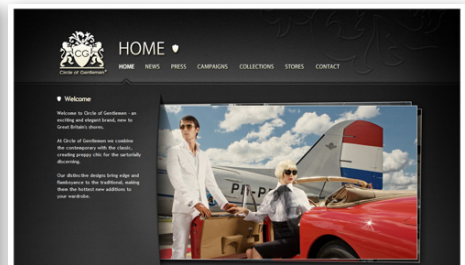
CG
Circle of Gentlemen

HOME

HOME NEWS PRESS CAMPAIGNS COLLECTIONS STORES CONTACT

Welcome

Welcome to Circle of Gentlemen - an exciting and elegant brand, new to Great Britain's shores.

At Circle of Gentlemen we combine the contemporary with the classic, creating preppy chic for the sartorially discerning.

Our distinctive designs bring edge and flamboyance to the traditional, making them the hottest new additions to your wardrobe.

PH-P